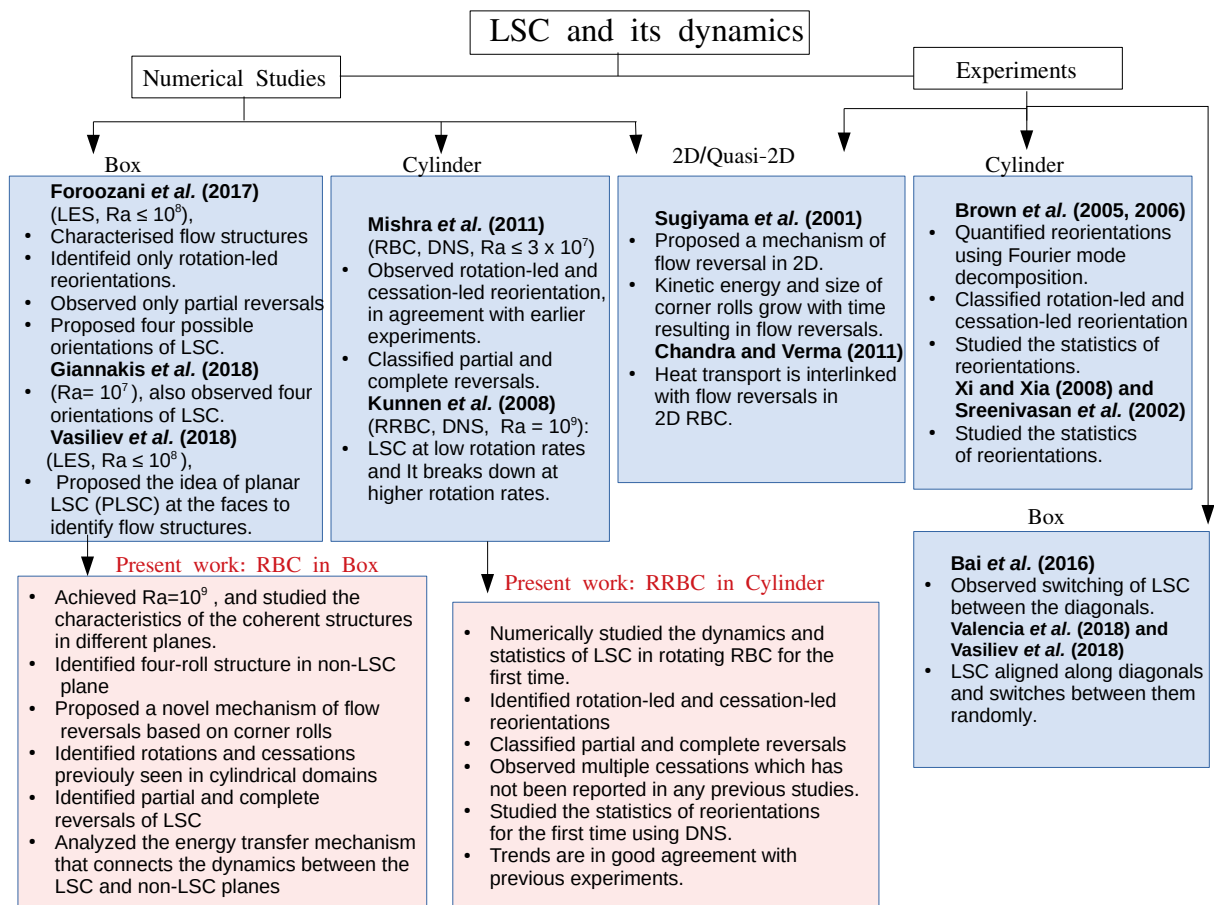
LSC and its dynamics

Numerical Studies

Experiments

Box

Foroozani *et al.* (2017)
(LES, Ra ≤ $10^8$),
• Characterised flow structures
• Identifeid only rotation-led reorientations.
• Observed only partial reversals
• Proposed four possible orientations of LSC.
Giannakis *et al.* (2018)
• (Ra= $10^7$ ), also observed four orientations of LSC.
Vasiliev *et al.* (2018)
(LES, Ra ≤ $10^8$ ),
• Proposed the idea of planar LSC (PLSC) at the faces to identify flow structures.

Cylinder

Mishra *et al.* (2011)
(RBC, DNS, Ra ≤ 3 x $10^7$)
• Observed rotation-led and cessation-led reorientation, in agreement with earlier experiments.
• Classified partial and complete reversals.
Kunnen *et al.* (2008)
(RRBC, DNS, Ra = $10^9$):
• LSC at low rotation rates and It breaks down at higher rotation rates.

2D/Quasi-2D

Sugiyama *et al.* (2001)
• Proposed a mechanism of flow reversal in 2D.
• Kinetic energy and size of corner rolls grow with time resulting in flow reversals.
Chandra and Verma (2011)
• Heat transport is interlinked with flow reversals in 2D RBC.

Cylinder

Brown *et al.* (2005, 2006)
• Quantified reorientations using Fourier mode decomposition.
• Classified rotation-led and cessation-led reorientation
• Studied the statistics of reorientations.
Xi and Xia (2008) and Sreenivasan *et al.* (2002)
• Studied the statistics of reorientations.

Box

Bai *et al.* (2016)
• Observed switching of LSC between the diagonals.
Valencia *et al.* (2018) and Vasiliev *et al.* (2018)
• LSC aligned along diagonals and switches between them randomly.

Present work: RBC in Box

• Achieved Ra=$10^9$ , and studied the characteristics of the coherent structures in different planes.
• Identified four-roll structure in non-LSC plane
• Proposed a novel mechanism of flow reversals based on corner rolls
• Identified rotations and cessations previouly seen in cylindrical domains
• Identified partial and complete reversals of LSC
• Analyzed the energy transfer mechanism that connects the dynamics between the LSC and non-LSC planes

Present work: RRBC in Cylinder

• Numerically studied the dynamics and statistics of LSC in rotating RBC for the first time.
• Identified rotation-led and cessation-led reorientations
• Classified partial and complete reversals
• Observed multiple cessations which has not been reported in any previous studies.
• Studied the statistics of reorientations for the first time using DNS.
• Trends are in good agreement with previous experiments.